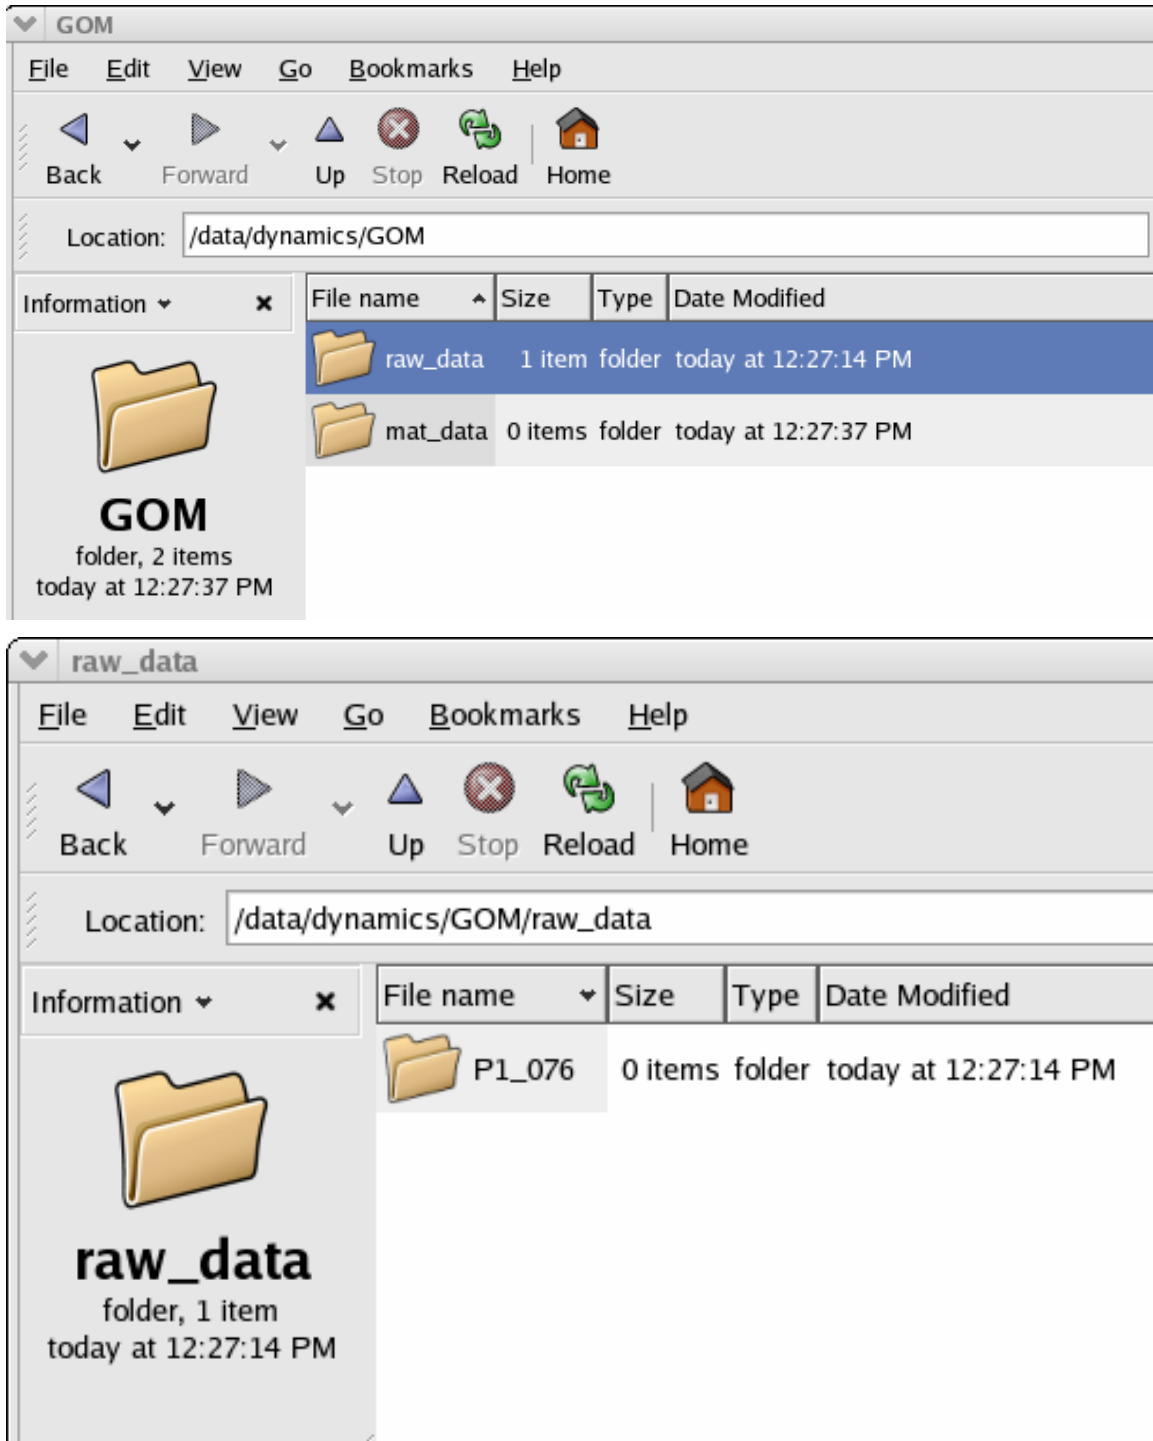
GOM

File Edit View Go Bookmarks Help

Back Forward Up Stop Reload Home

Location: /data/dynamics/GOM

Information ×

| File name | Size | Type | Date Modified |
|---|---|---|---|
| raw_data | 1 item | folder | today at 12:27:14 PM |
| mat_data | 0 items | folder | today at 12:27:37 PM |

GOM
folder, 2 items
today at 12:27:37 PM

raw_data

File Edit View Go Bookmarks Help

Back Forward Up Stop Reload Home

Location: /data/dynamics/GOM/raw_data

Information ×

| File name | Size | Type | Date Modified |
|---|---|---|---|
| P1_076 | 0 items | folder | today at 12:27:14 PM |

raw_data
folder, 1 item
today at 12:27:14 PM